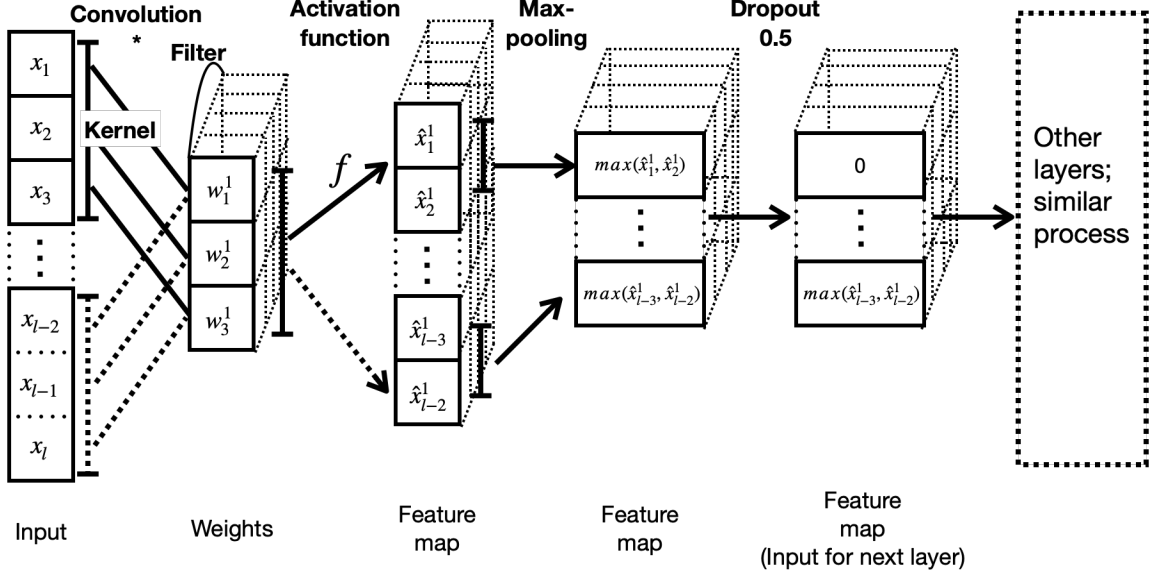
Convolution
*
Filter
Kernel

Activation function

Max-pooling

Dropout 0.5

$x_1$
$x_2$
$x_3$
⋮
$x_{l-2}$
$x_{l-1}$
$x_l$

$w_1^1$
$w_2^1$
$w_3^1$

$f$

$\hat{x}_1^1$
$\hat{x}_2^1$
⋮
$\hat{x}_{l-3}^1$
$\hat{x}_{l-2}^1$

$max(\hat{x}_1^1, \hat{x}_2^1)$
⋮
$max(\hat{x}_{l-3}^1, \hat{x}_{l-2}^1)$

0
⋮
$max(\hat{x}_{l-3}^1, \hat{x}_{l-2}^1)$

Other layers; similar process

Input

Weights

Feature map

Feature map

Feature map (Input for next layer)